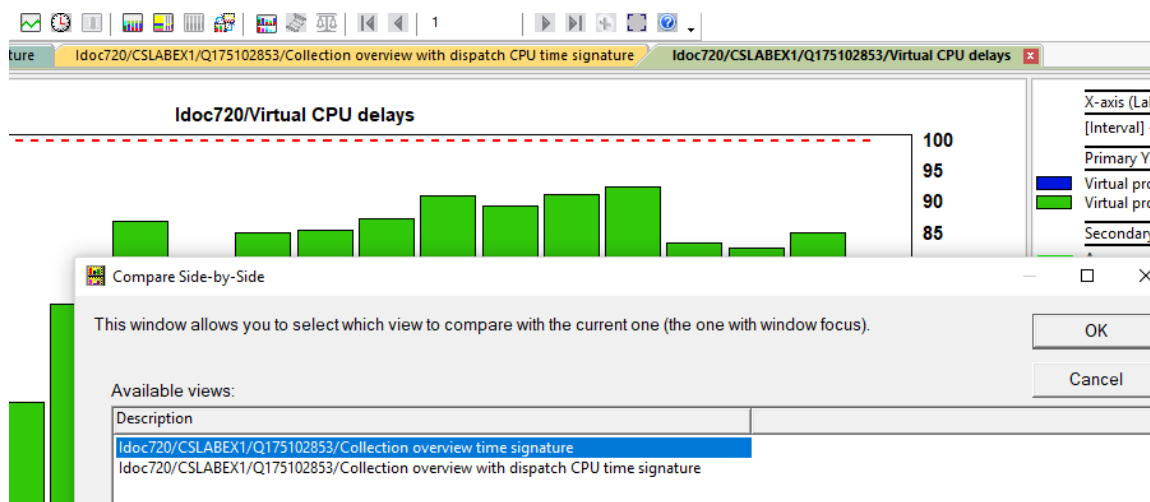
1

ture | Idoc720/CSLABEX1/Q175102853/Collection overview with dispatch CPU time signature | Idoc720/CSLABEX1/Q175102853/Virtual CPU delays

Idoc720/Virtual CPU delays

100
95
90
85

X-axis (La
[Interval]
Primary Y
Virtual pro
Virtual pro
Secondary

Compare Side-by-Side

This window allows you to select which view to compare with the current one (the one with window focus).

OK

Cancel

Available views:

Description

Idoc720/CSLABEX1/Q175102853/Collection overview time signature
Idoc720/CSLABEX1/Q175102853/Collection overview with dispatch CPU time signature